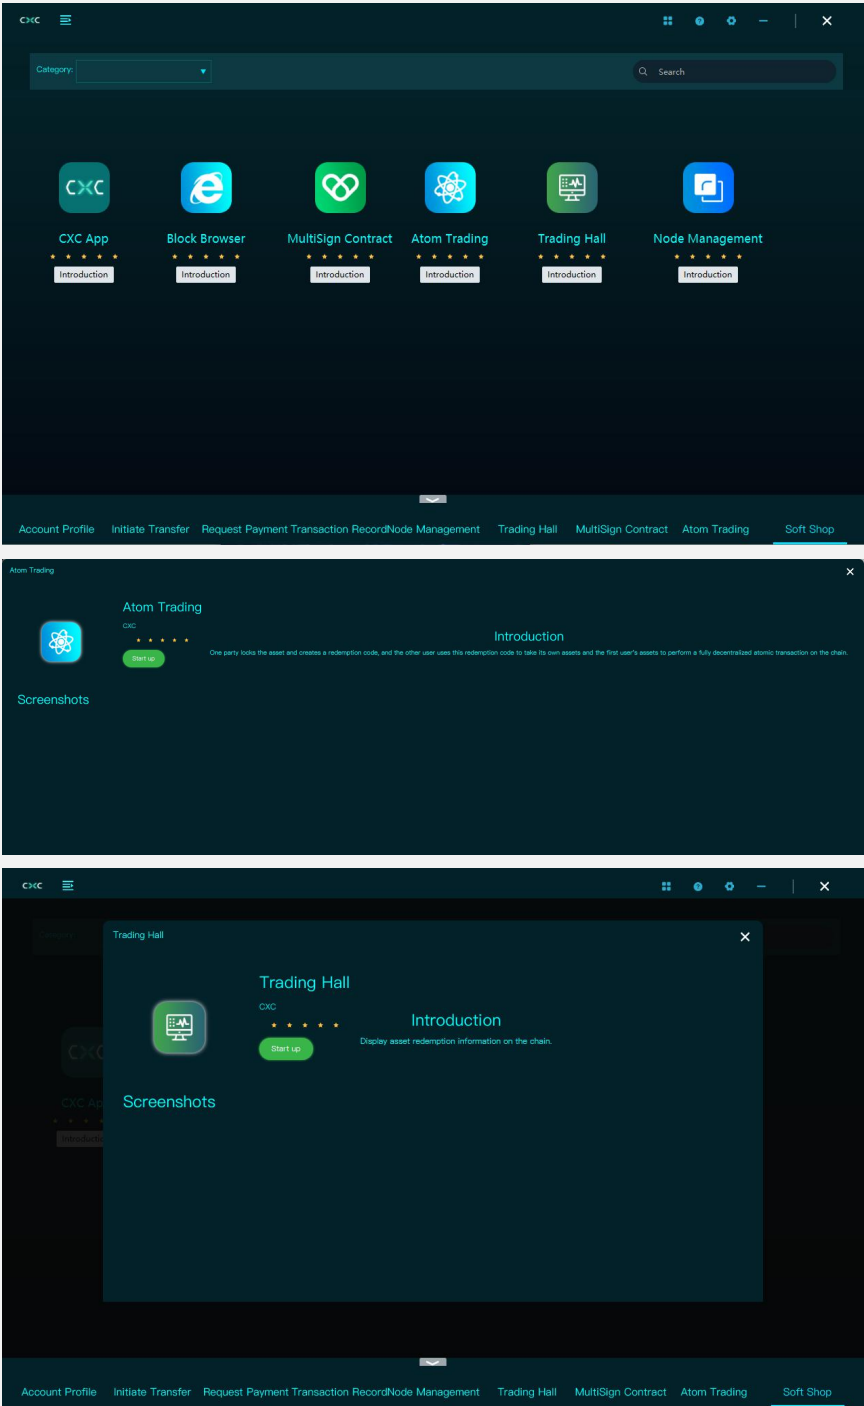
CXC

Category:

Search

CXC

CXC App
Introduction

Block Browser
Introduction

MultiSign Contract
Introduction

Atom Trading
Introduction

Trading Hall
Introduction

Node Management
Introduction

Account Profile Initiate Transfer Request Payment Transaction RecordNode Management Trading Hall MultiSign Contract Atom Trading Soft Shop

Atom Trading

Atom Trading
CXC
Start up

Introduction
One party locks the asset and creates a redemption code, and the other user uses this redemption code to take its own assets and the first user's assets to perform a fully decentralized atomic transaction on the chain.

Screenshots

CXC

Trading Hall

Trading Hall
CXC
Start up

Introduction
Display asset redemption information on the chain.

Screenshots

Account Profile Initiate Transfer Request Payment Transaction RecordNode Management Trading Hall MultiSign Contract Atom Trading Soft Shop